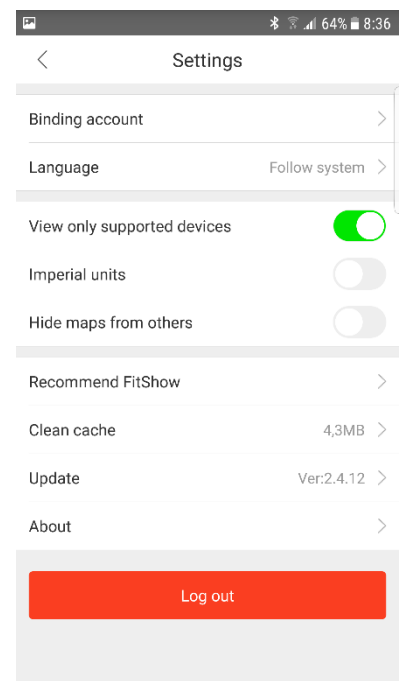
64% 8:36

Settings

Binding account

Language Follow system

View only supported devices

Imperial units

Hide maps from others

Recommend FitShow

Clean cache 4,3MB

Update Ver:2.4.12

About

Log out